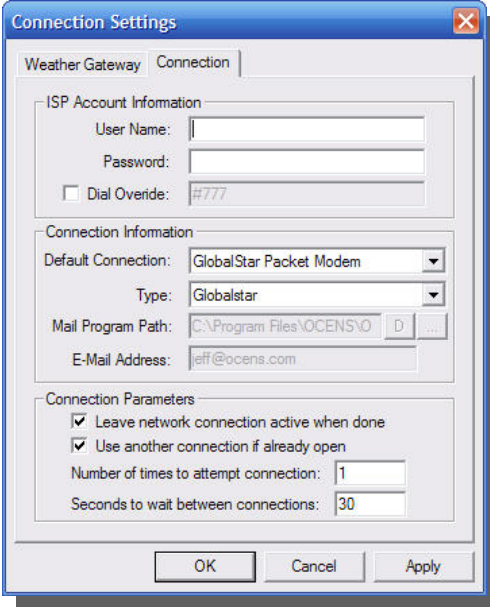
Connection Settings

Weather Gateway | Connection

ISP Account Information

User Name:

Password:

Dial Overide: #777

Connection Information

Default Connection: GlobalStar Packet Modem

Type: Globalstar

Mail Program Path: C:\Program Files\OCENS\O D ...

E-Mail Address: jeff@ocens.com

Connection Parameters

Leave network connection active when done

Use another connection if already open

Number of times to attempt connection: 1

Seconds to wait between connections: 30

OK Cancel Apply